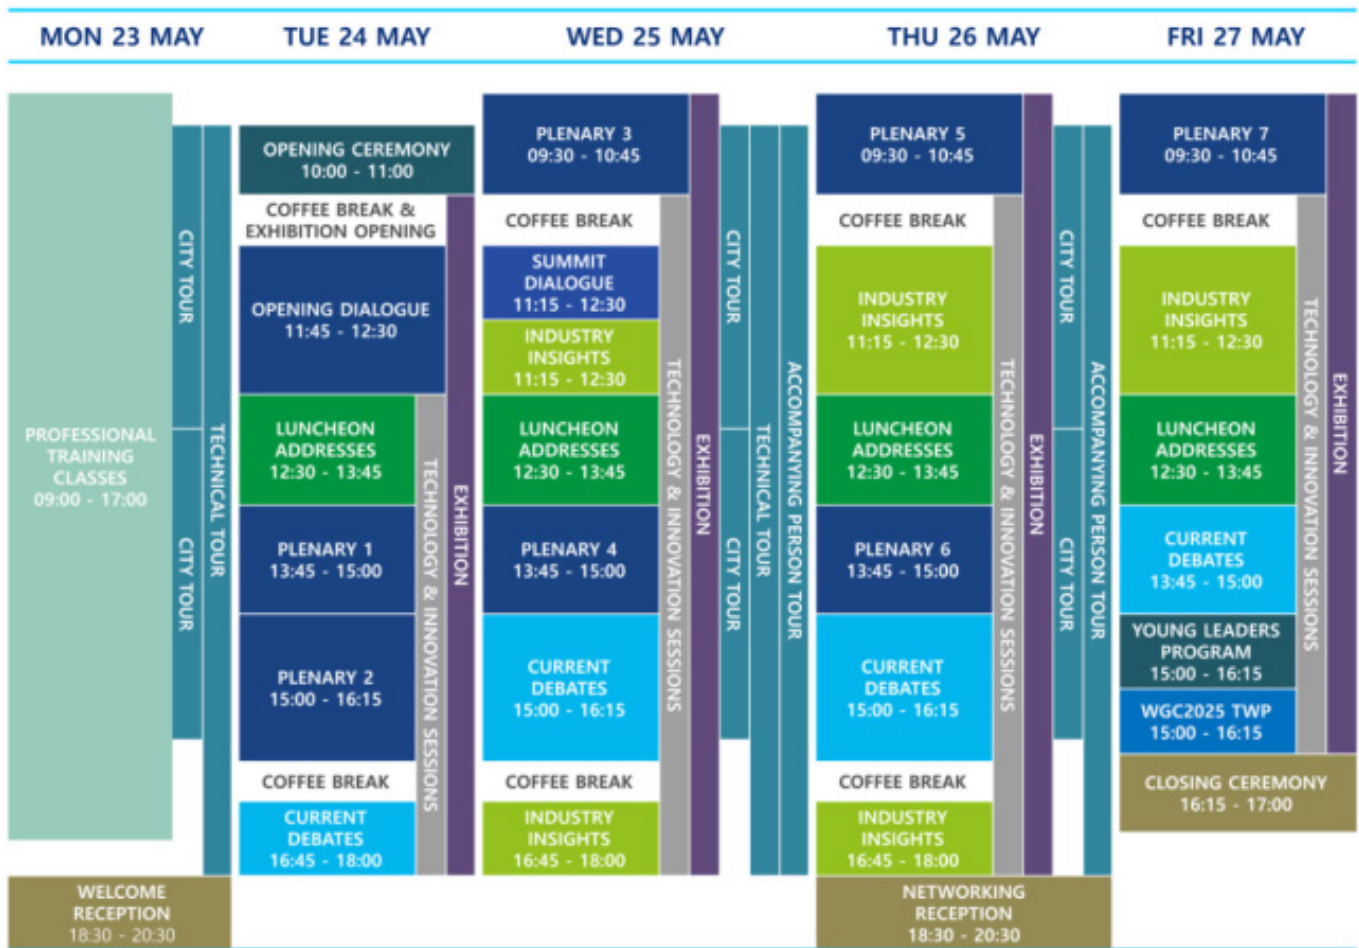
| MON 23 MAY | TUE 24 MAY | WED 25 MAY | THU 26 MAY | FRI 27 MAY |
|---|---|---|---|---|

PROFESSIONAL TRAINING CLASSES 09:00 - 17:00

CITY TOUR

CITY TOUR

TECHNICAL TOUR

WELCOME RECEPTION 18:30 - 20:30

OPENING CEREMONY 10:00 - 11:00

COFFEE BREAK & EXHIBITION OPENING

OPENING DIALOGUE 11:45 - 12:30

LUNCHEON ADDRESSES 12:30 - 13:45

PLENARY 1 13:45 - 15:00

PLENARY 2 15:00 - 16:15

COFFEE BREAK

CURRENT DEBATES 16:45 - 18:00

TECHNOLOGY & INNOVATION SESSIONS

EXHIBITION

PLENARY 3 09:30 - 10:45

COFFEE BREAK

SUMMIT DIALOGUE 11:15 - 12:30

INDUSTRY INSIGHTS 11:15 - 12:30

LUNCHEON ADDRESSES 12:30 - 13:45

PLENARY 4 13:45 - 15:00

CURRENT DEBATES 15:00 - 16:15

COFFEE BREAK

INDUSTRY INSIGHTS 16:45 - 18:00

TECHNOLOGY & INNOVATION SESSIONS

EXHIBITION

CITY TOUR

CITY TOUR

TECHNICAL TOUR

ACCOMPANYING PERSON TOUR

PLENARY 5 09:30 - 10:45

COFFEE BREAK

INDUSTRY INSIGHTS 11:15 - 12:30

LUNCHEON ADDRESSES 12:30 - 13:45

PLENARY 6 13:45 - 15:00

CURRENT DEBATES 15:00 - 16:15

COFFEE BREAK

INDUSTRY INSIGHTS 16:45 - 18:00

TECHNOLOGY & INNOVATION SESSIONS

EXHIBITION

CITY TOUR

CITY TOUR

ACCOMPANYING PERSON TOUR

NETWORKING RECEPTION 18:30 - 20:30

PLENARY 7 09:30 - 10:45

COFFEE BREAK

INDUSTRY INSIGHTS 11:15 - 12:30

LUNCHEON ADDRESSES 12:30 - 13:45

CURRENT DEBATES 13:45 - 15:00

YOUNG LEADERS PROGRAM 15:00 - 16:15

WGC2025 TWP 15:00 - 16:15

TECHNOLOGY & INNOVATION SESSIONS

EXHIBITION

CLOSING CEREMONY 16:15 - 17:00